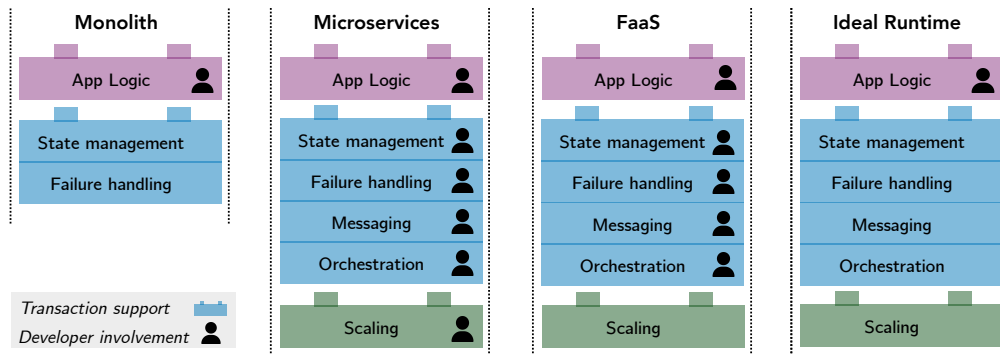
Monolith

App Logic

State management

Failure handling

Microservices

App Logic

State management

Failure handling

Messaging

Orchestration

Scaling

FaaS

App Logic

State management

Failure handling

Messaging

Orchestration

Scaling

Ideal Runtime

App Logic

State management

Failure handling

Messaging

Orchestration

Scaling

Transaction support

Developer involvement